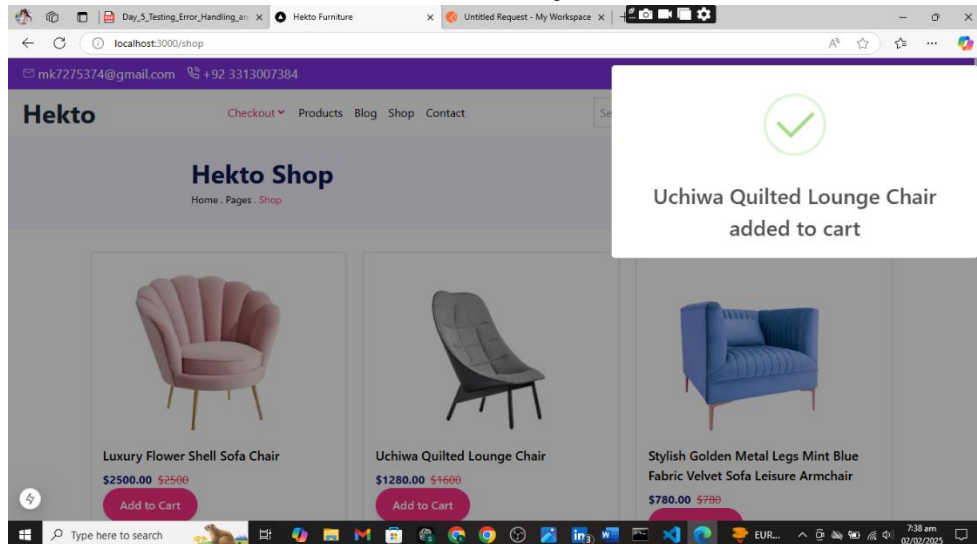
Day_5_Testing_Error_Handling_an ×
Hekto Furniture ×
Untitled Request - My Workspace ×

localhost:3000/shop

mk7275374@gmail.com +92 3313007384

Hekto

Checkout Products Blog Shop Contact

Hekto Shop

Home . Pages . Shop

Uchiwa Quilted Lounge Chair added to cart

Luxury Flower Shell Sofa Chair
$2500.00 $2500
Add to Cart

Uchiwa Quilted Lounge Chair
$1280.00 $1600
Add to Cart

Stylish Golden Metal Legs Mint Blue Fabric Velvet Sofa Leisure Armchair
$780.00 $780

Type here to search

EUR...

7:38 am
02/02/2025